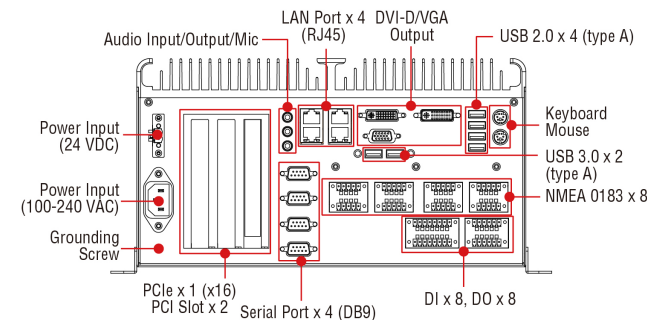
LAN Port x 4 (RJ45)
DVI-D/VGA Output
Audio Input/Output/Mic
USB 2.0 x 4 (type A)
Power Input (24 VDC)
Keyboard Mouse
USB 3.0 x 2 (type A)
Power Input (100-240 VAC)
NMEA 0183 x 8
Grounding Screw
PCIe x 1 (x16) PCI Slot x 2
Serial Port x 4 (DB9)
DI x 8, DO x 8